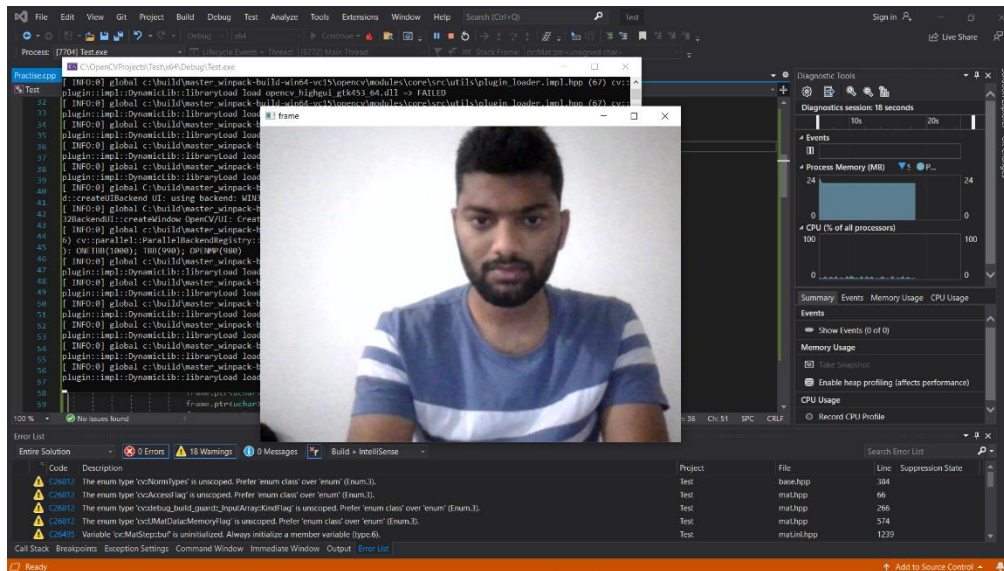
File Edit View Git Project Build Debug Test Analyze Tools Extensions Window Help Search (Ctrl+Q) Test Sign in Live Share

Debug x64 Continue

Process: [7704] Test.exe Lifecycle Events Thread: [5772] Main Thread Stack Frame: cv::Mat::ptr<unsigned char>

Practise.cpp
Test

C:\OpenCVProjects\Test\x64\Debug\Test.exe

[ INFO:0] global c:\build\master_winpack-build-win64-vc15\opencv\modules\core\src\utils\plugin_loader.impl.hpp (67) cv::plugin::impl::DynamicLib::libraryLoad load opencv_highgui_gtk453_64.dll => FAILED
[ INFO:0] global c:\build\master_winpack-build-win64-vc15\opencv\modules\core\src\utils\plugin_loader.impl.hpp (67) cv::plugin::impl::DynamicLib::libraryLoad load
[ INFO:0] global c:\build\master_winpack-b
plugin::impl::DynamicLib::libraryLoad load
[ INFO:0] global c:\build\master_winpack-b
plugin::impl::DynamicLib::libraryLoad load
[ INFO:0] global c:\build\master_winpack-b
plugin::impl::DynamicLib::libraryLoad load
[ INFO:0] global c:\build\master_winpack-b
d::createUIBackend UI: using backend: WIN3
[ INFO:0] global c:\build\master_winpack-b
32BackendUI::createWindow OpenCV/UI: Creat
[ INFO:0] global c:\build\master_winpack-b
6) cv::parallel::ParallelBackendRegistry::
): ONETBB(1000); TBB(990); OPENMP(980)
[ INFO:0] global c:\build\master_winpack-b
plugin::impl::DynamicLib::libraryLoad load
[ INFO:0] global c:\build\master_winpack-b
plugin::impl::DynamicLib::libraryLoad load
[ INFO:0] global c:\build\master_winpack-b
plugin::impl::DynamicLib::libraryLoad load
[ INFO:0] global c:\build\master_winpack-b
plugin::impl::DynamicLib::libraryLoad load
[ INFO:0] global c:\build\master_winpack-b
plugin::impl::DynamicLib::libraryLoad load
[ INFO:0] global c:\build\master_winpack-b

32 33 34 35 36 37 38 39 40 41 42 43 44 45 46 47 48 49 50 51 52 53 54 55 56 57 58 59

frame.ptr<uchar
frame.ptr<uchar

frame

100 % No issues found Ln: 36 Ch: 51 SPC CRLF

Diagnostic Tools
Diagnostics session: 18 seconds
10s 20s
Events
Process Memory (MB) S P...
24 24
0 0
CPU (% of all processors)
100 100
0 0
Summary Events Memory Usage CPU Usage
Events
Show Events (0 of 0)
Memory Usage
Take Snapshot
Enable heap profiling (affects performance)
CPU Usage
Record CPU Profile

Error List
Entire Solution 0 Errors 18 Warnings 0 Messages Build + IntelliSense Search Error List

| | Code | Description | Project | File | Line | Suppression State |
|---|---|---|---|---|---|---|
| | C26812 | The enum type 'cv::NormTypes' is unscoped. Prefer 'enum class' over 'enum' (Enum.3). | Test | base.hpp | 384 | |
| | C26812 | The enum type 'cv::AccessFlag' is unscoped. Prefer 'enum class' over 'enum' (Enum.3). | Test | mat.hpp | 66 | |
| | C26812 | The enum type 'cv::debug_build_guard::_InputArray::KindFlag' is unscoped. Prefer 'enum class' over 'enum' (Enum.3). | Test | mat.hpp | 266 | |
| | C26812 | The enum type 'cv::UMatData::MemoryFlag' is unscoped. Prefer 'enum class' over 'enum' (Enum.3). | Test | mat.hpp | 574 | |
| | C26495 | Variable 'cv::MatStep::buf' is uninitialized. Always initialize a member variable (type.6). | Test | mat.inl.hpp | 1239 | |

Call Stack Breakpoints Exception Settings Command Window Immediate Window Output Error List

Ready Add to Source Control